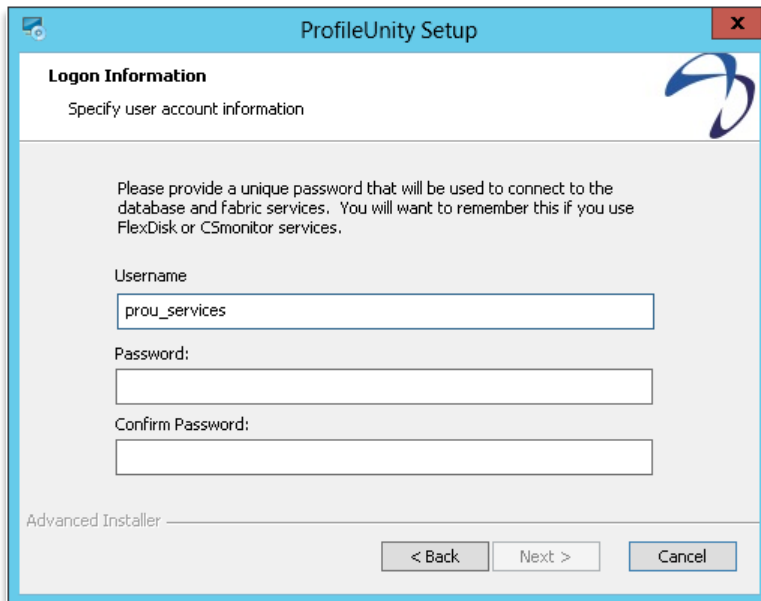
ProfileUnity Setup

x

Logon Information

Specify user account information

Please provide a unique password that will be used to connect to the database and fabric services. You will want to remember this if you use FlexDisk or CSmonitor services.

Username

prou_services

Password:

Confirm Password:

Advanced Installer

< Back

Next >

Cancel